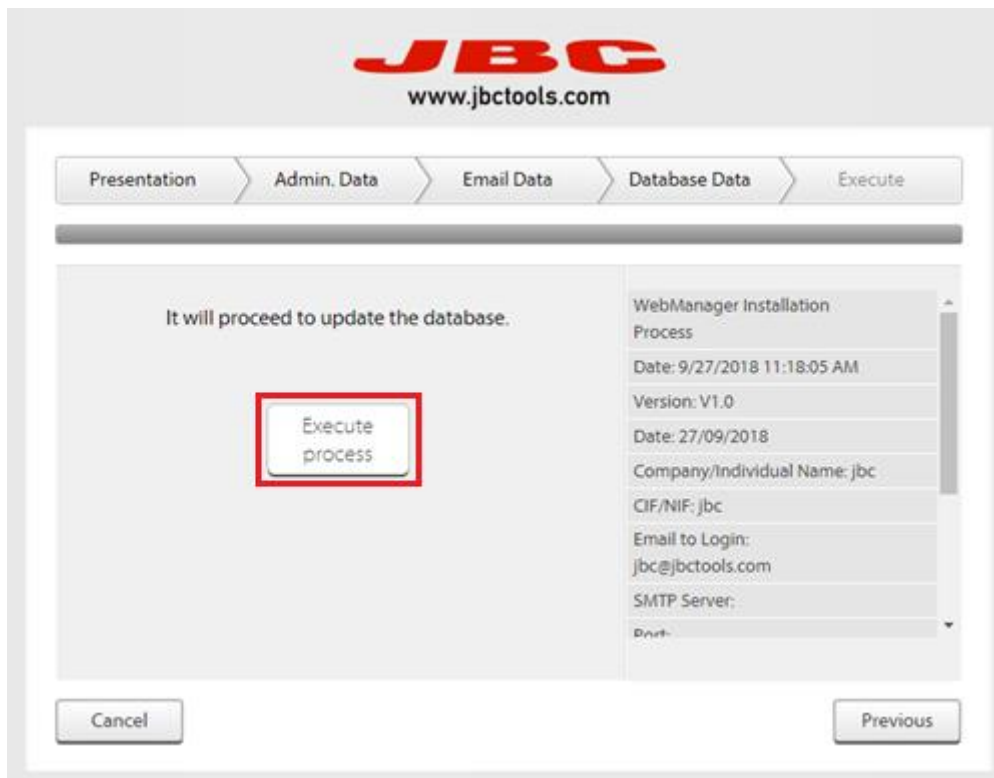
JBC
www.jbctools.com

Presentation
Admin. Data
Email Data
Database Data
Execute

It will proceed to update the database.

Execute process

WebManager Installation Process
Date: 9/27/2018 11:18:05 AM
Version: V1.0
Date: 27/09/2018
Company/Individual Name: jbc
CIF/NIF: jbc
Email to Login: jbc@jbctools.com
SMTP Server:
Port:

Cancel
Previous